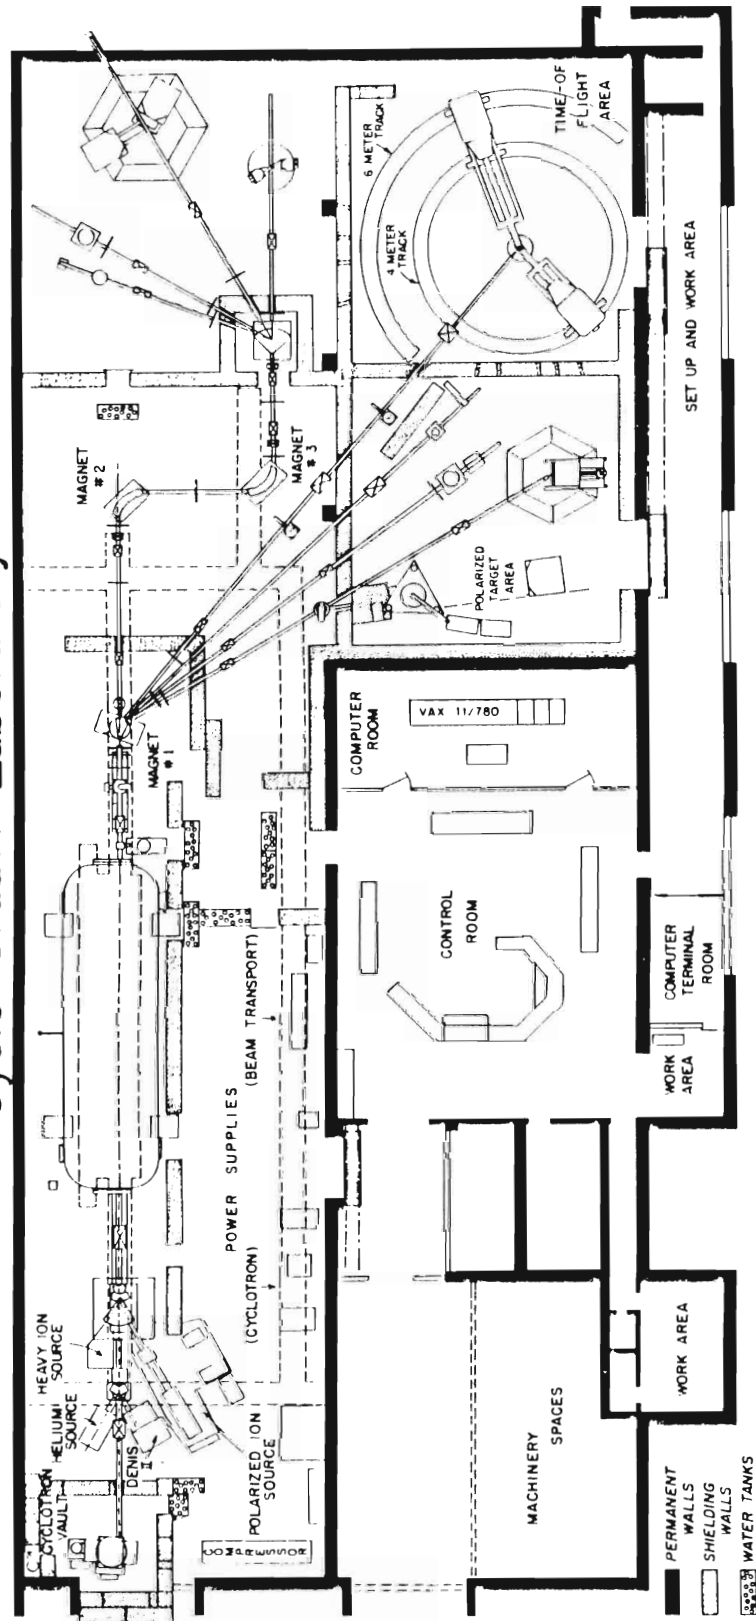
CYCLOTRON VAULT
HELIUM SOURCE
HEAVY ION SOURCE
DENIS I
POLARIZED ION SOURCE
COMPRESSOR
POWER SUPPLIES
(CYCLOTRON)
(BEAM TRANSPORT)
MAGNET #1
MAGNET #2
MAGNET #3
POLARIZED TARGET AREA
4 METER TRACK
6 METER TRACK
TIME-OF FLIGHT AREA
SET UP AND WORK AREA
COMPUTER ROOM
VAX 11/780
CONTROL ROOM
COMPUTER TERMINAL ROOM
WORK AREA
WORK AREA
MACHINERY SPACES
PERMANENT WALLS
SHIELDING WALLS
WATER TANKS